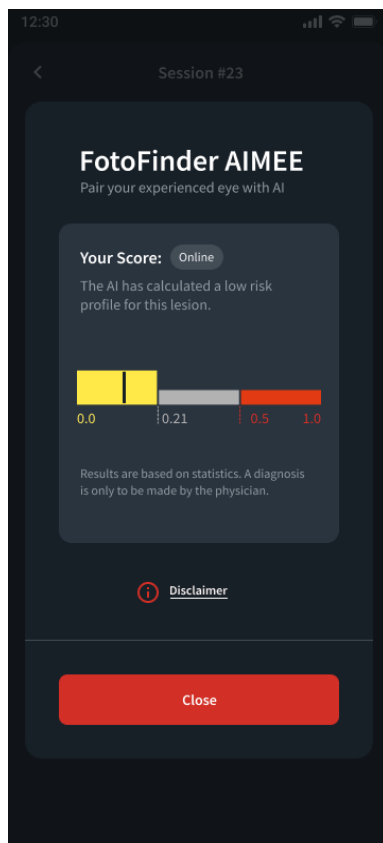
12:30

Session #23

FotoFinder AIMEE

Pair your experienced eye with AI

Your Score: Online

The AI has calculated a low risk profile for this lesion.

0.0 0.21 0.5 1.0

Results are based on statistics. A diagnosis is only to be made by the physician.

Disclaimer

Close